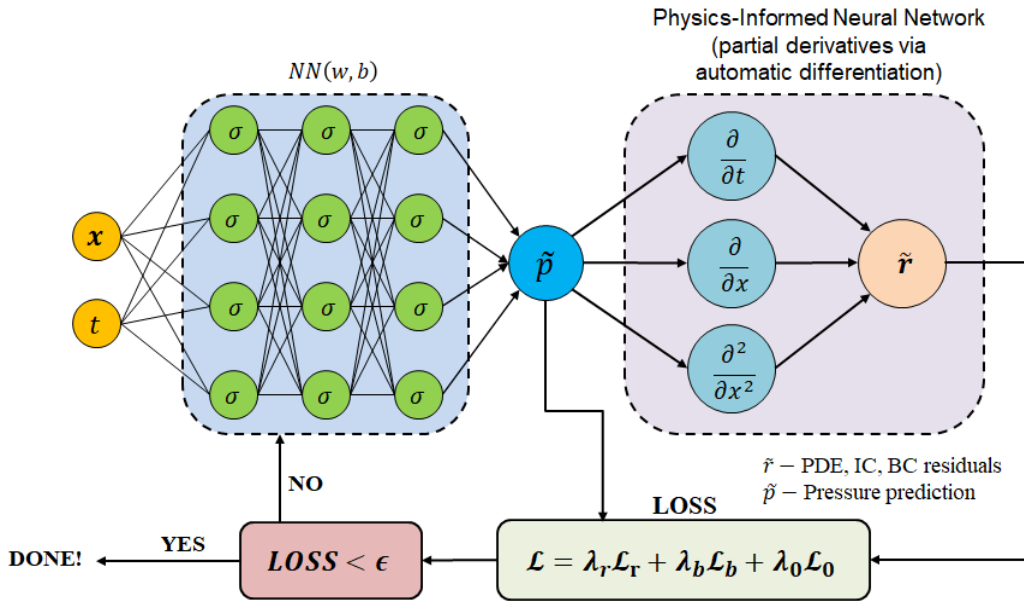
Physics-Informed Neural Network
(partial derivatives via
automatic differentiation)

$NN(w, b)$

$\sigma$ $\sigma$ $\sigma$
$\sigma$ $\sigma$ $\sigma$
$\sigma$ $\sigma$ $\sigma$
$\sigma$ $\sigma$ $\sigma$

$x$

$t$

$\tilde{p}$

$\frac{\partial}{\partial t}$

$\frac{\partial}{\partial x}$

$\frac{\partial^2}{\partial x^2}$

$\tilde{r}$

$\tilde{r}$ – PDE, IC, BC residuals
$\tilde{p}$ – Pressure prediction

NO

LOSS

DONE!

YES

$LOSS < \epsilon$

$\mathcal{L} = \lambda_r \mathcal{L}_r + \lambda_b \mathcal{L}_b + \lambda_0 \mathcal{L}_0$